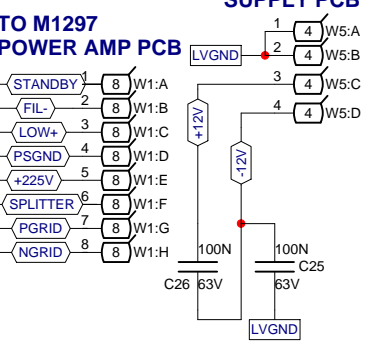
SUPPLY PCB
TO M1297
POWER AMP PCB
LVGND
1
4
W5:A
2
4
W5:B
3
4
W5:C
4
4
W5:D
STANDBY
1
8
W1:A
FIL-
2
8
W1:B
LOW+
3
8
W1:C
PSGND
4
8
W1:D
+225V
5
8
W1:E
SPLITTER
6
8
W1:F
PGRID
7
8
W1:G
NGRID
8
8
W1:H
+12V
-12V
100N
C26
63V
100N
C25
63V
LVGND